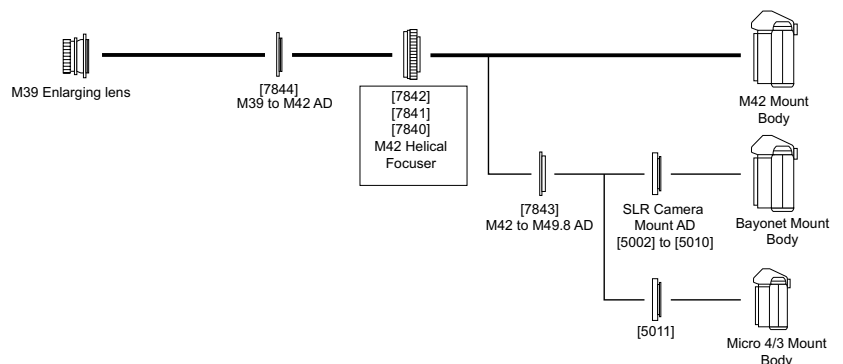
M39 Enlarging lens

[7844]
M39 to M42 AD

[7842]
[7841]
[7840]
M42 Helical Focuser

M42 Mount Body

[7843]
M42 to M49.8 AD

SLR Camera Mount AD
[5002] to [5010]

Bayonet Mount Body

[5011]

Micro 4/3 Mount Body